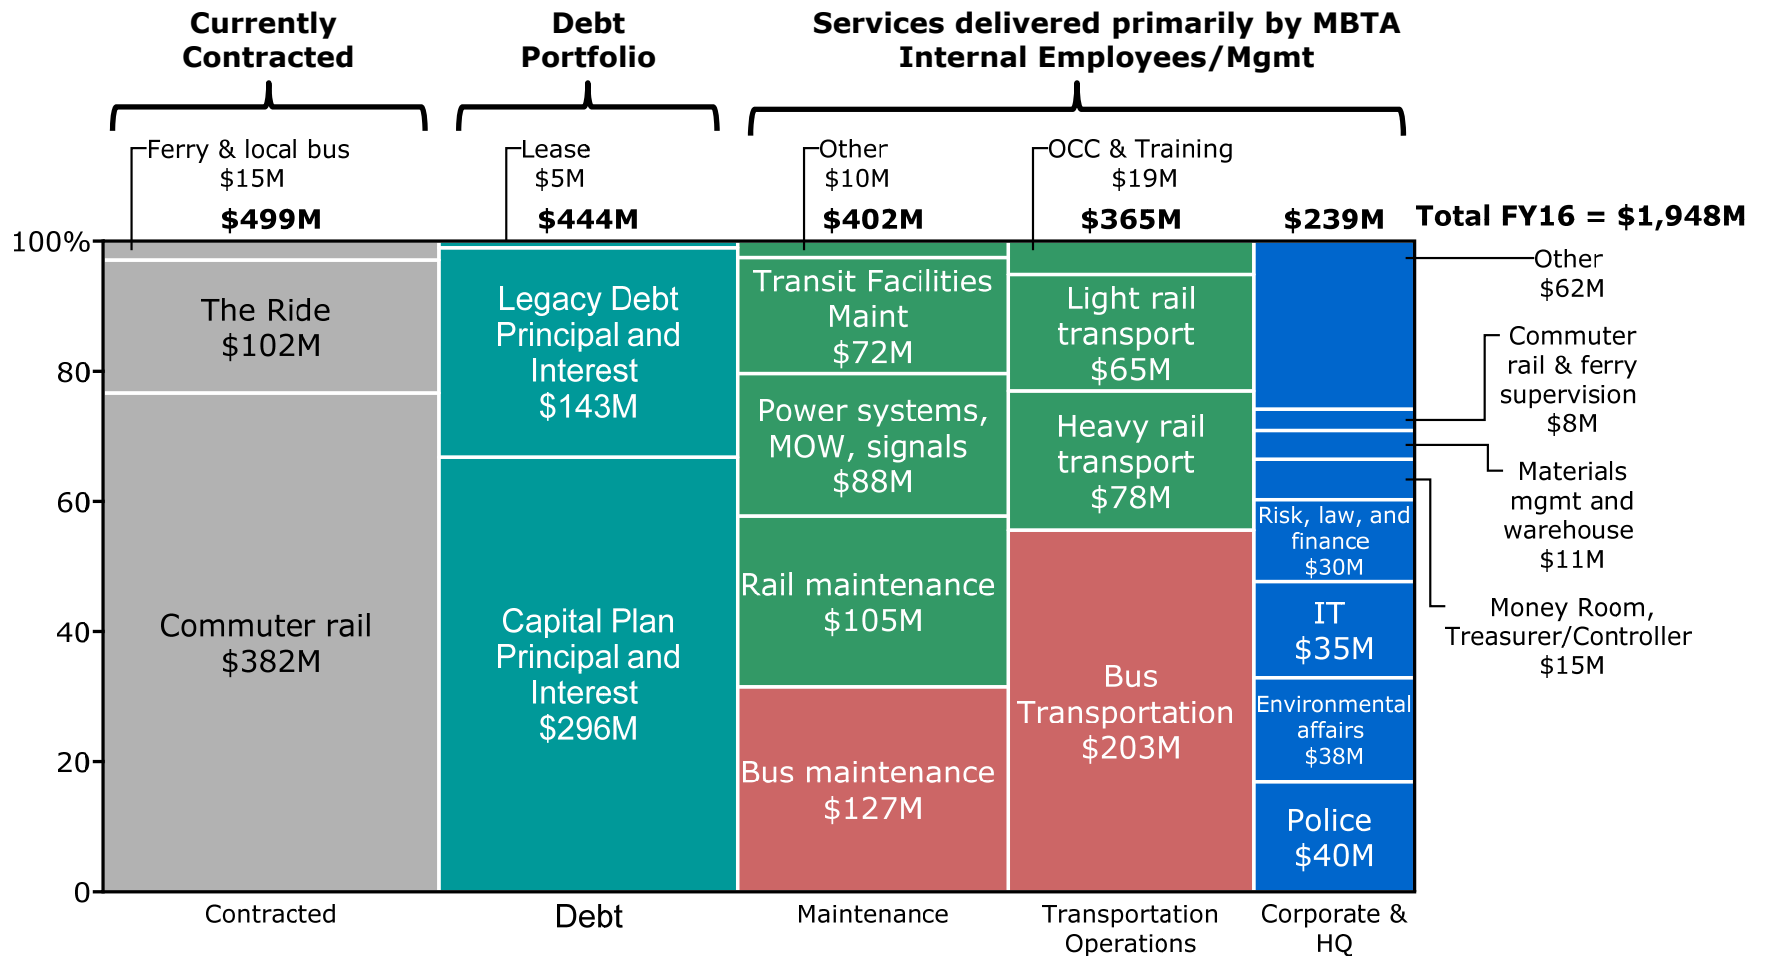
Currently Contracted

Debt Portfolio

Services delivered primarily by MBTA Internal Employees/Mgmt

Ferry & local bus $15M

Lease $5M

Other $10M

OCC & Training $19M

$499M

$444M

$402M

$365M

$239M

Total FY16 = $1,948M

100%

80

60

40

20

0

The Ride $102M

Commuter rail $382M

Legacy Debt Principal and Interest $143M

Capital Plan Principal and Interest $296M

Transit Facilities Maint $72M

Power systems, MOW, signals $88M

Rail maintenance $105M

Bus maintenance $127M

Light rail transport $65M

Heavy rail transport $78M

Bus Transportation $203M

Other $62M

Commuter rail & ferry supervision $8M

Materials mgmt and warehouse $11M

Money Room, Treasurer/Controller $15M

Risk, law, and finance $30M

IT $35M

Environmental affairs $38M

Police $40M

Contracted

Debt

Maintenance

Transportation Operations

Corporate & HQ